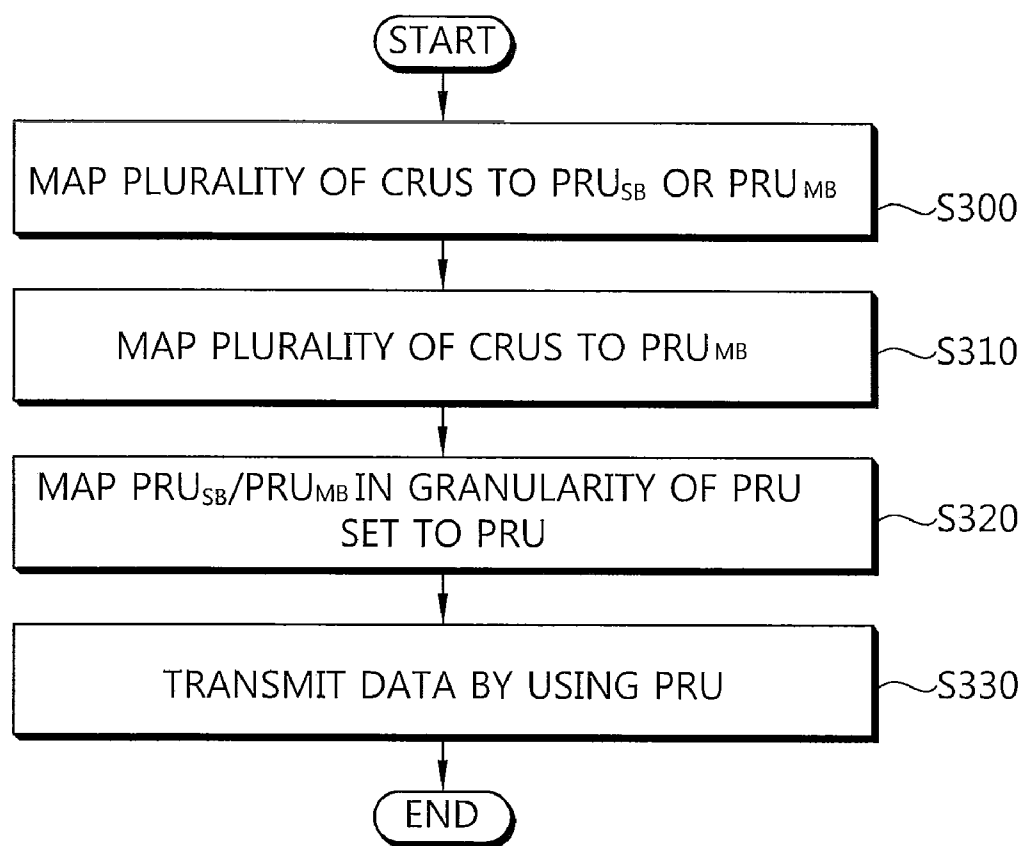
START

MAP PLURALITY OF CRUS TO $PRU_{SB}$ OR $PRU_{MB}$

S300

MAP PLURALITY OF CRUS TO $PRU_{MB}$

S310

MAP $PRU_{SB}$/$PRU_{MB}$ IN GRANULARITY OF PRU SET TO PRU

S320

TRANSMIT DATA BY USING PRU

S330

END